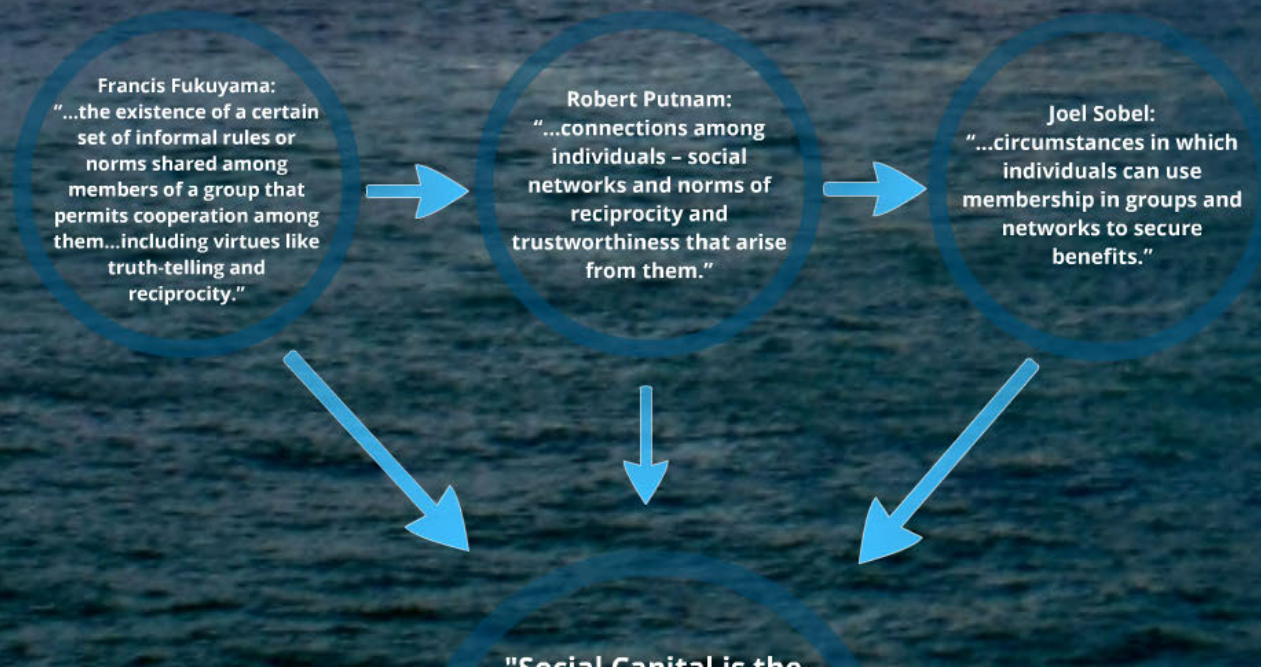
Francis Fukuyama:
"...the existence of a certain set of informal rules or norms shared among members of a group that permits cooperation among them...including virtues like truth-telling and reciprocity."

Robert Putnam:
"...connections among individuals – social networks and norms of reciprocity and trustworthiness that arise from them."

Joel Sobel:
"...circumstances in which individuals can use membership in groups and networks to secure benefits."

"Social Capital is the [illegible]